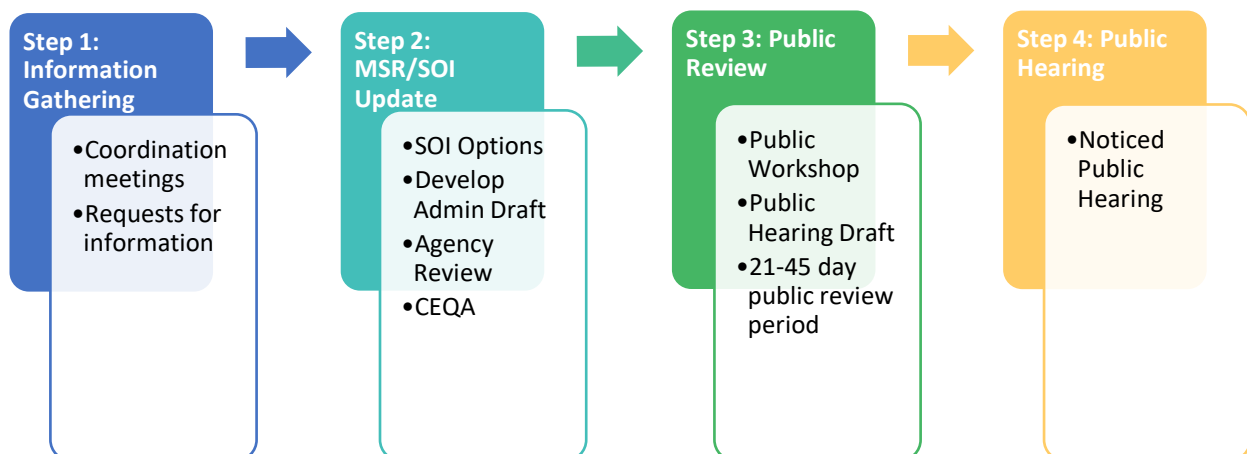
Step 1: Information Gathering

•Coordination meetings
•Requests for information

Step 2: MSR/SOI Update

•SOI Options
•Develop Admin Draft
•Agency Review
•CEQA

Step 3: Public Review

•Public Workshop
•Public Hearing Draft
•21-45 day public review period

Step 4: Public Hearing

•Noticed Public Hearing